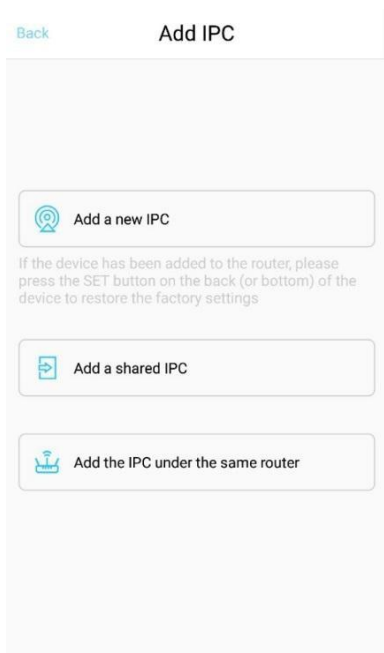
Back

Add IPC

Add a new IPC

If the device has been added to the router, please press the SET button on the back (or bottom) of the device to restore the factory settings

Add a shared IPC

Add the IPC under the same router